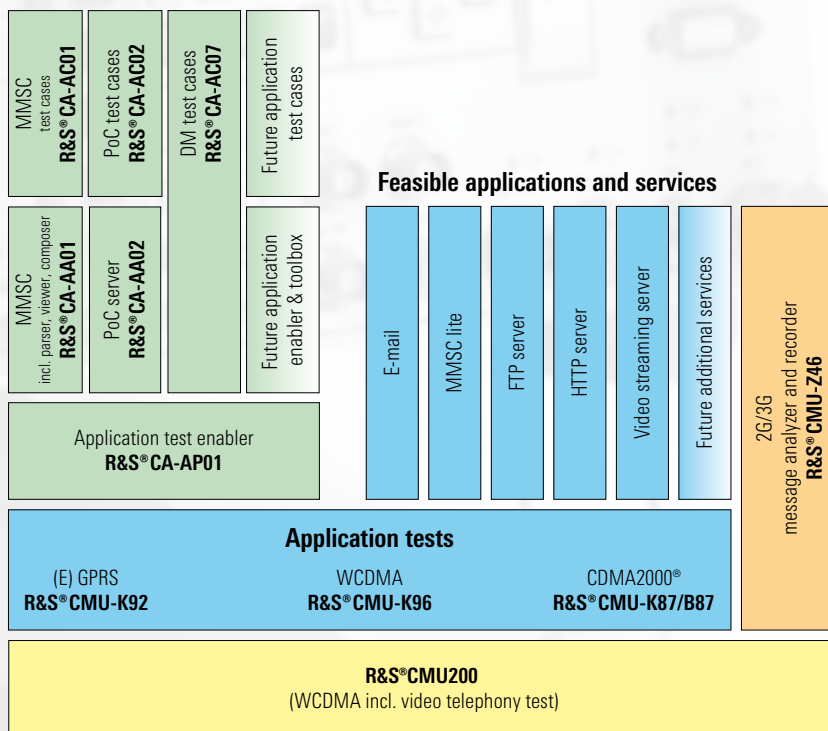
MMSC
test cases
R&S® CA-AC01

PoC test cases
R&S® CA-AC02

DM test cases
R&S® CA-AC07

Future application test cases

MMSC
incl. parser, viewer, composer
R&S® CA-AA01

PoC server
R&S® CA-AA02

Future application enabler & toolbox

Application test enabler
R&S® CA-AP01

Feasible applications and services

E-mail

MMSC lite

FTP server

HTTP server

Video streaming server

Future additional services

2G/3G
message analyzer and recorder
R&S® CMU-Z46

Application tests

(E) GPRS
R&S® CMU-K92

WCDMA
R&S® CMU-K96

CDMA2000®
R&S® CMU-K87/B87

R&S® CMU200
(WCDMA incl. video telephony test)